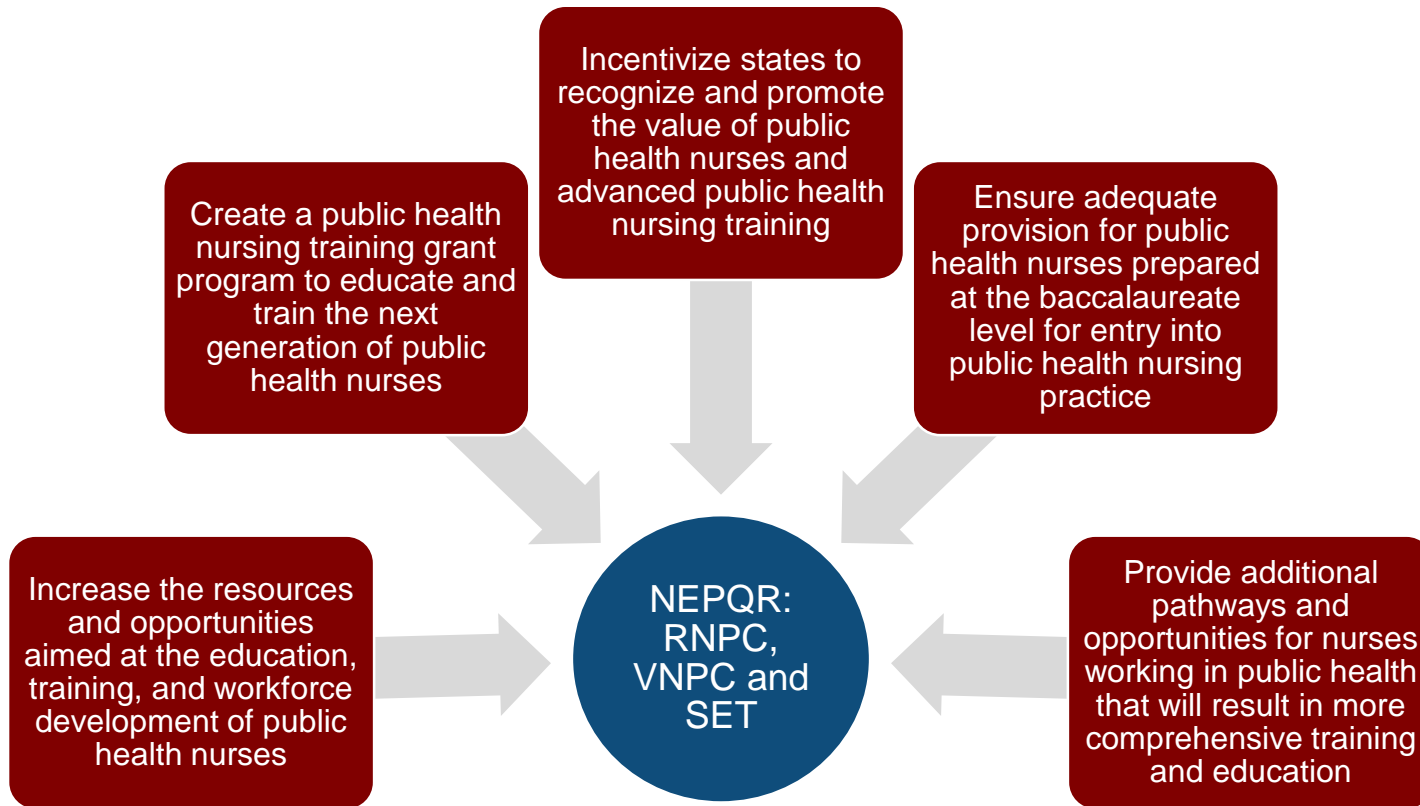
Incentivize states to recognize and promote the value of public health nurses and advanced public health nursing training

Create a public health nursing training grant program to educate and train the next generation of public health nurses

Ensure adequate provision for public health nurses prepared at the baccalaureate level for entry into public health nursing practice

Increase the resources and opportunities aimed at the education, training, and workforce development of public health nurses

NEPQR: RNPC, VNPC and SET

Provide additional pathways and opportunities for nurses working in public health that will result in more comprehensive training and education